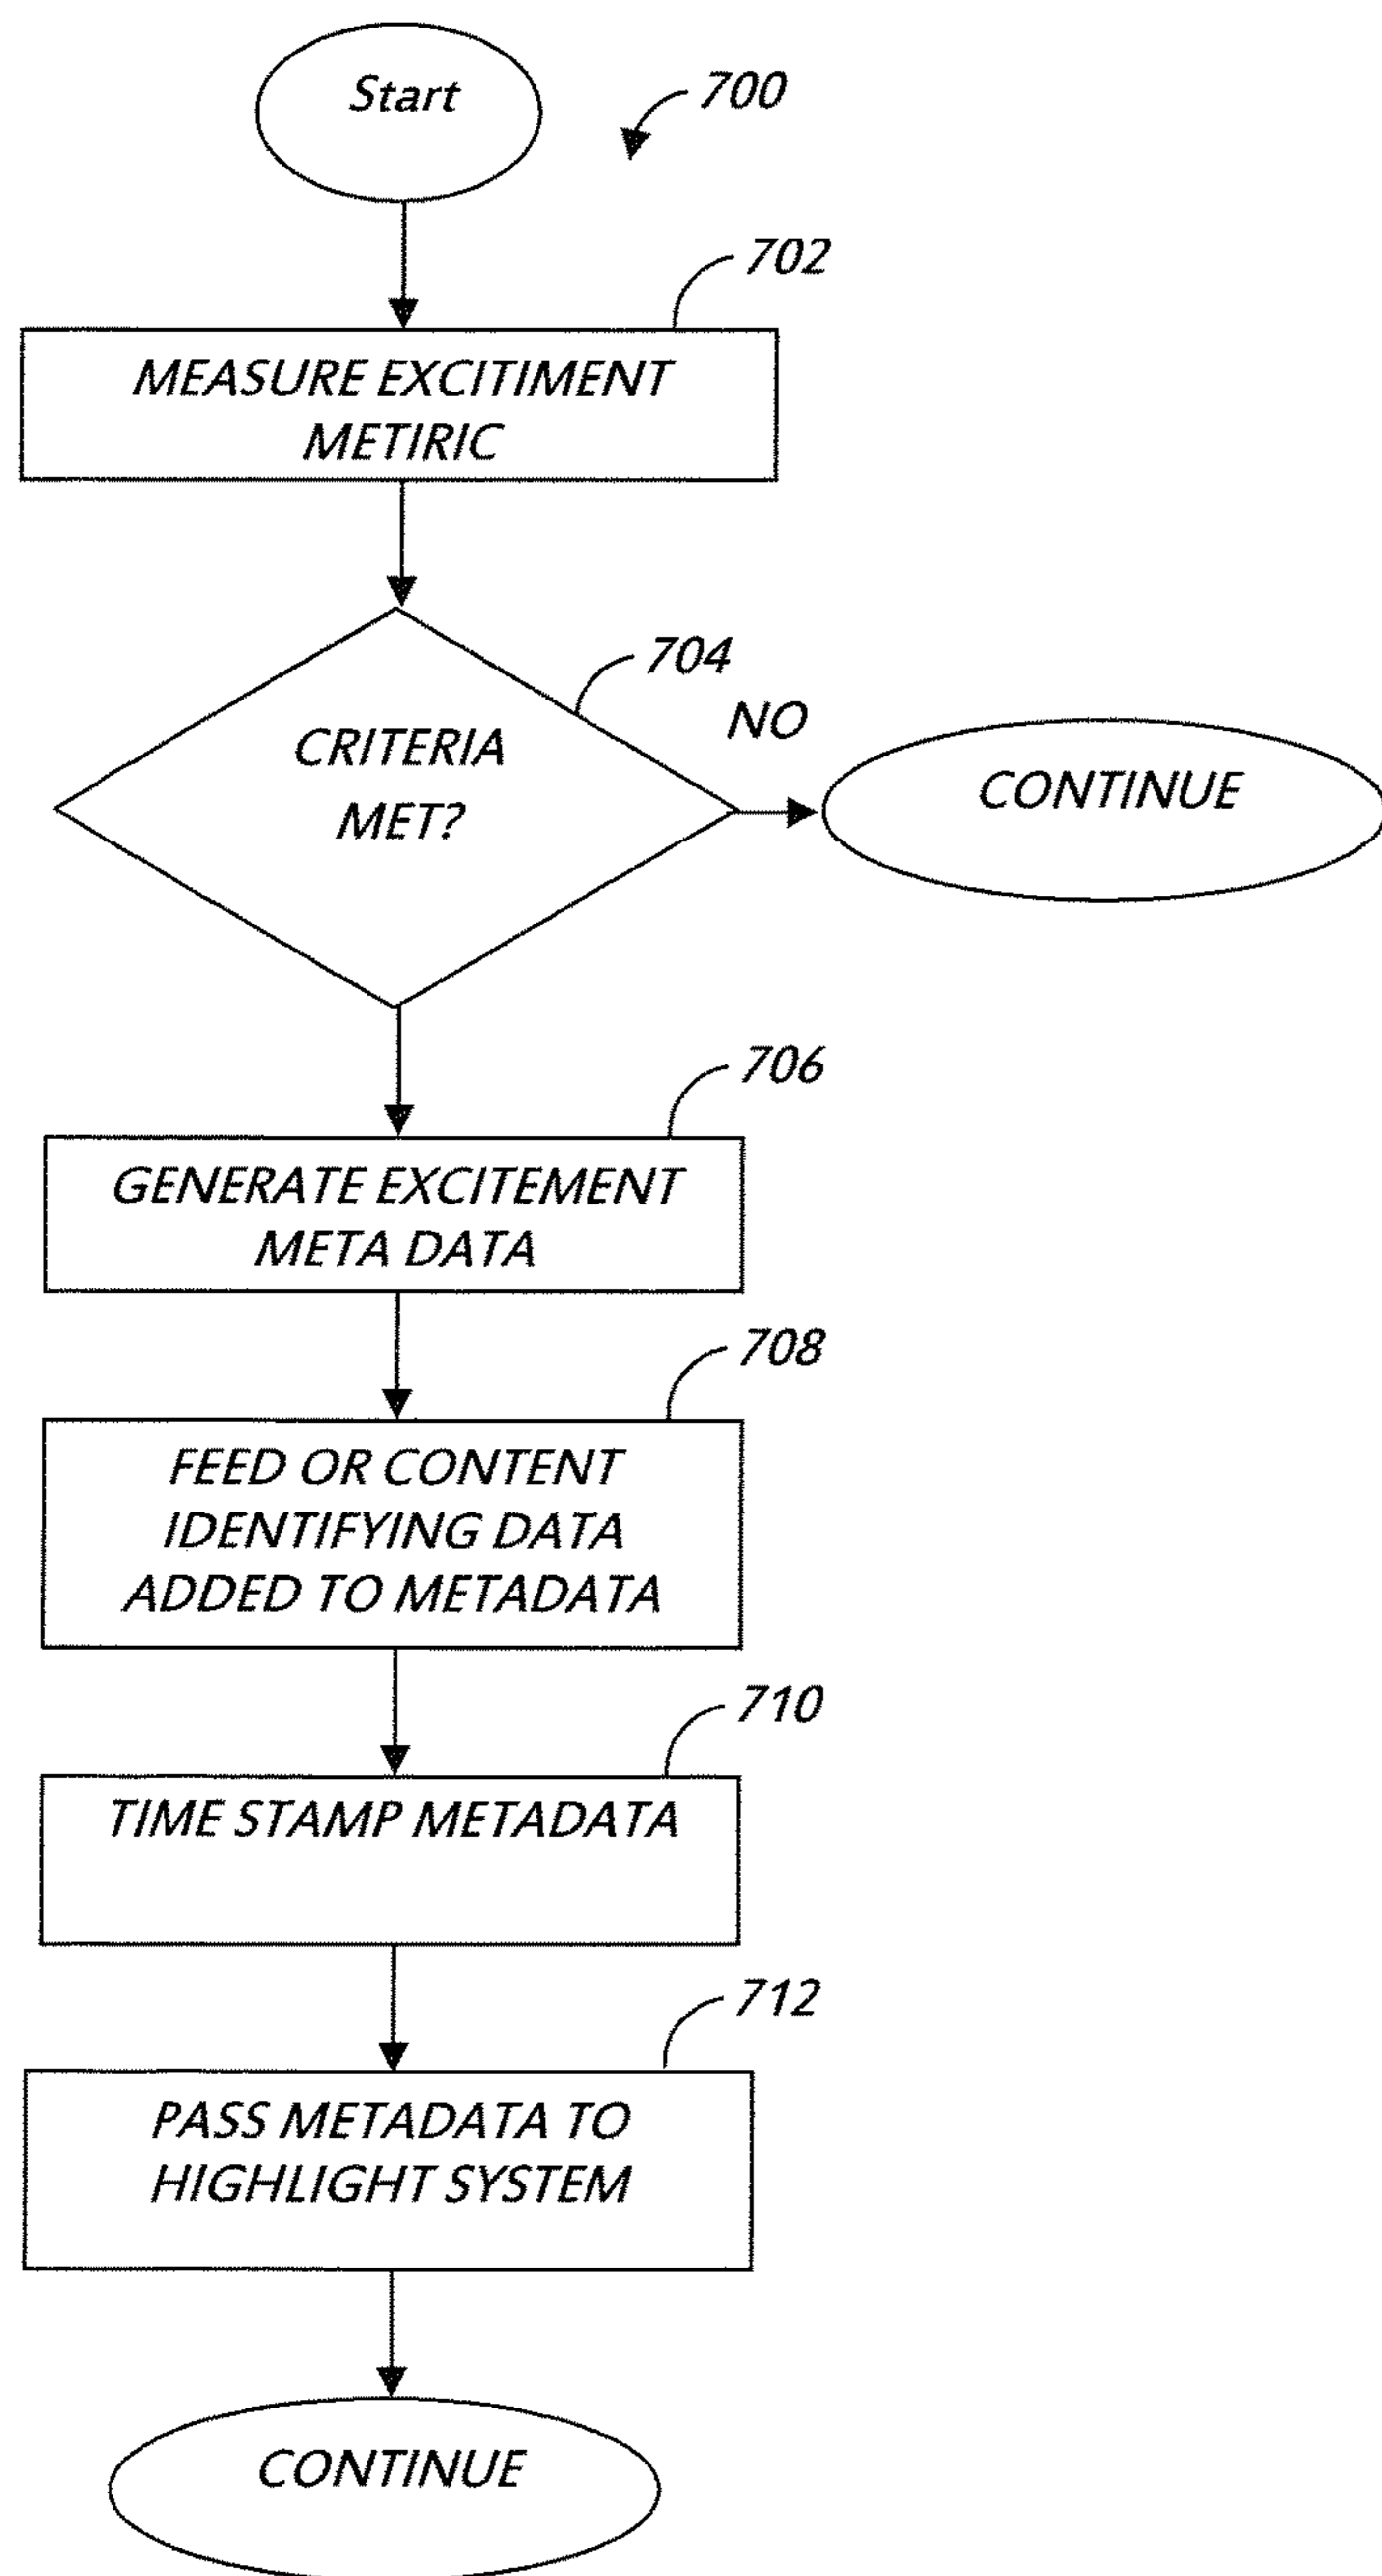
Start

700

702

MEASURE EXCITIMENT METIRIC

704

CRITERIA MET?

NO

CONTINUE

706

GENERATE EXCITEMENT META DATA

708

FEED OR CONTENT IDENTIFYING DATA ADDED TO METADATA

710

TIME STAMP METADATA

712

PASS METADATA TO HIGHLIGHT SYSTEM

CONTINUE